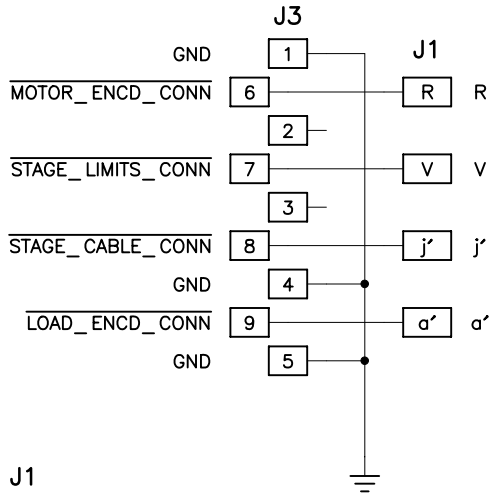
J3

J1

GND 1

$\overline{\text{MOTOR\_ENCD\_CONN}}$ 6 R R

2

$\overline{\text{STAGE\_LIMITS\_CONN}}$ 7 V V

3

$\overline{\text{STAGE\_CABLE\_CONN}}$ 8 j′ j′

GND 4

$\overline{\text{LOAD\_ENCD\_CONN}}$ 9 a′ a′

GND 5

J1